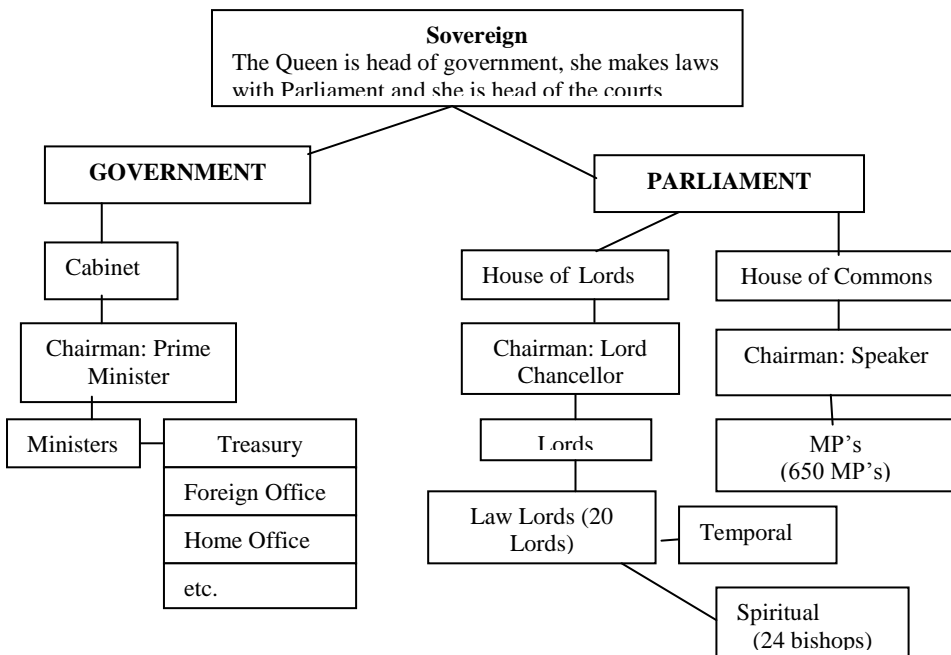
**Sovereign**
The Queen is head of government, she makes laws with Parliament and she is head of the courts

**GOVERNMENT**

**PARLIAMENT**

Cabinet

Chairman: Prime Minister

Ministers

Treasury

Foreign Office

Home Office

etc.

House of Lords

Chairman: Lord Chancellor

Lords

Law Lords (20 Lords)

Temporal

Spiritual (24 bishops)

House of Commons

Chairman: Speaker

MP's (650 MP's)